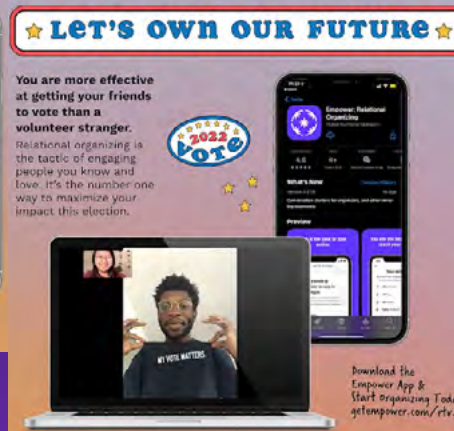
LET'S OWN OUR FUTURE

You are more effective at getting your friends to vote than a volunteer stranger.

Relational organizing is the tactic of engaging people you know and love. It's the number one way to maximize your impact this election.

2022 Vote

Empower: Relational Organizing

4.6

What's New

Preview

MY VOTE MATTERS

Download the Empower App & Start Organizing Tod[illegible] getempower.com/rtv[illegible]